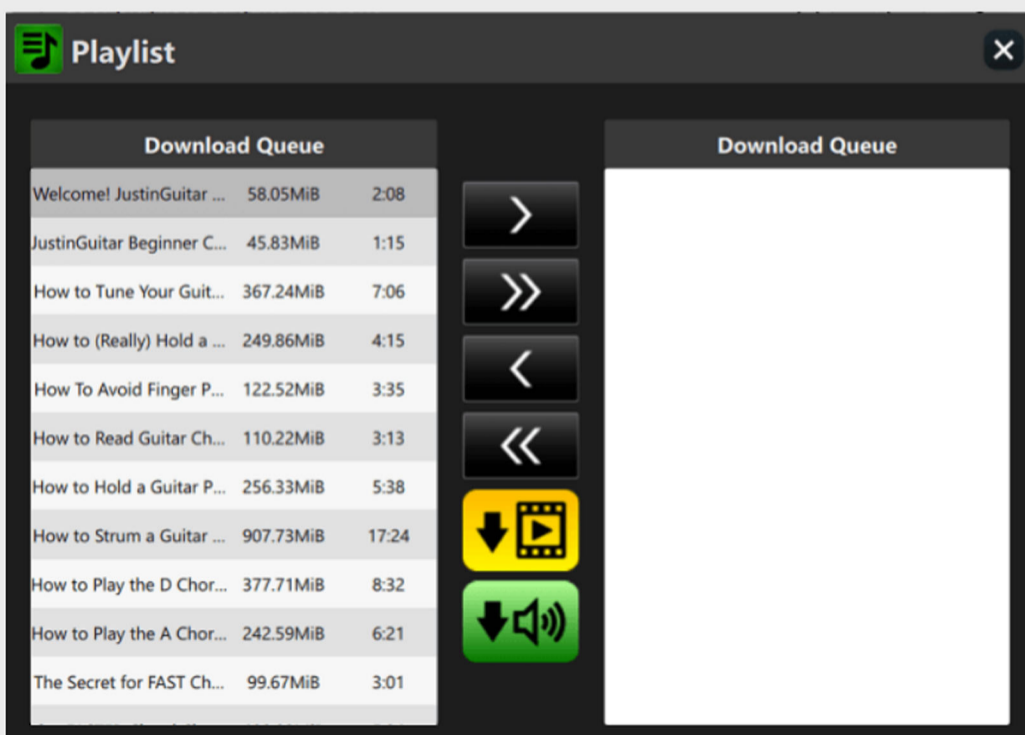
Playlist

| Download Queue | | |
|---|---|---|
| Welcome! JustinGuitar ... | 58.05MiB | 2:08 |
| JustinGuitar Beginner C... | 45.83MiB | 1:15 |
| How to Tune Your Guit... | 367.24MiB | 7:06 |
| How to (Really) Hold a ... | 249.86MiB | 4:15 |
| How To Avoid Finger P... | 122.52MiB | 3:35 |
| How to Read Guitar Ch... | 110.22MiB | 3:13 |
| How to Hold a Guitar P... | 256.33MiB | 5:38 |
| How to Strum a Guitar ... | 907.73MiB | 17:24 |
| How to Play the D Chor... | 377.71MiB | 8:32 |
| How to Play the A Chor... | 242.59MiB | 6:21 |
| The Secret for FAST Ch... | 99.67MiB | 3:01 |

Download Queue